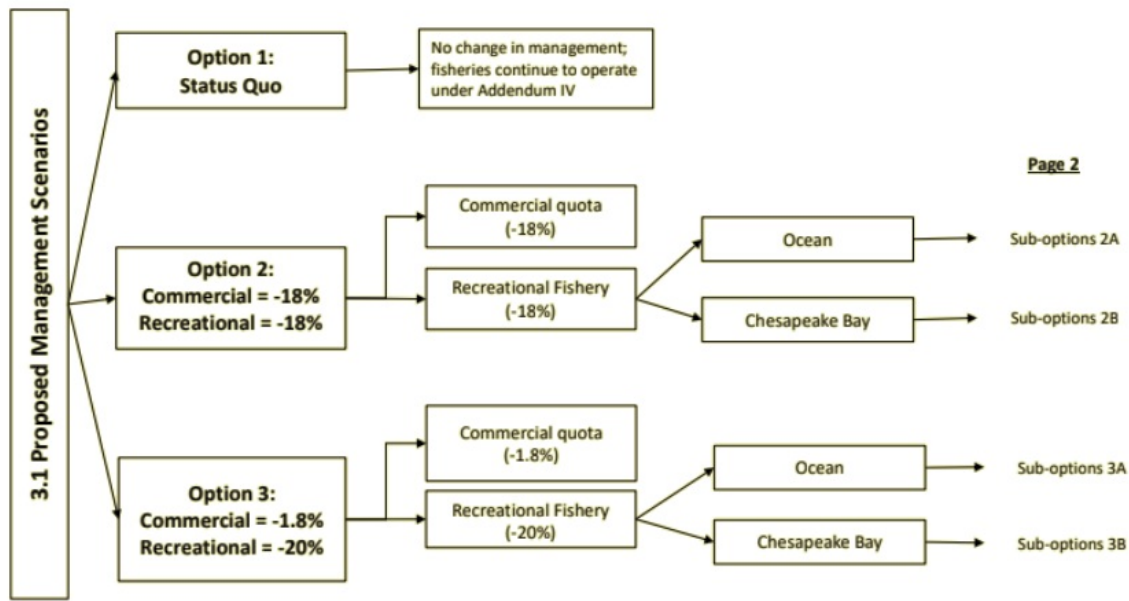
3.1 Proposed Management Scenarios

Option 1:
Status Quo

No change in management; fisheries continue to operate under Addendum IV

Page 2

Option 2:
Commercial = -18%
Recreational = -18%

Commercial quota
(-18%)

Recreational Fishery
(-18%)

Ocean

Sub-options 2A

Chesapeake Bay

Sub-options 2B

Option 3:
Commercial = -1.8%
Recreational = -20%

Commercial quota
(-1.8%)

Recreational Fishery
(-20%)

Ocean

Sub-options 3A

Chesapeake Bay

Sub-options 3B